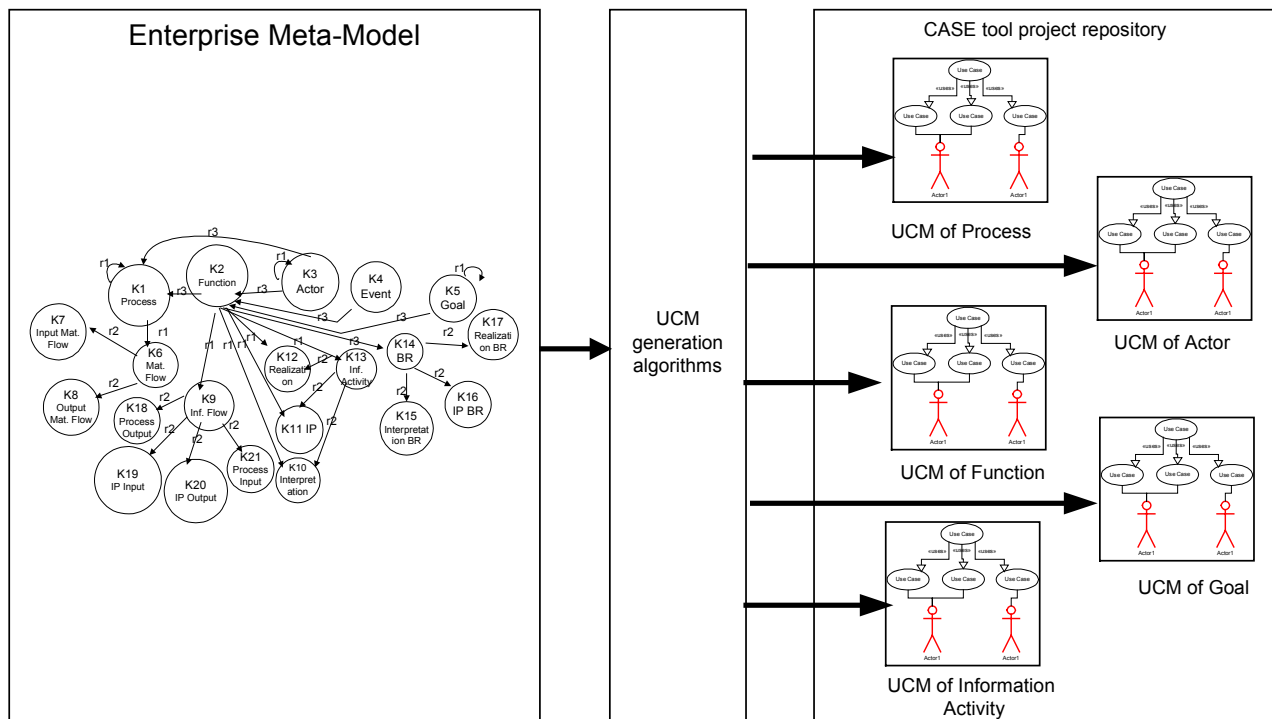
Enterprise Meta-Model

r3
r1
K1
Process
r3
K2
Function
r1
r3
K3
Actor
K4
Event
r1
K5
Goal
r3
r3
K7
Input Mat.
Flow
r2
r1
K6
Mat.
Flow
r1
r1
r1
r1
r1
K12
Realization
r2
K13
Inf.
Activity
r3
K14
BR
r2
K17
Realization BR
r2
K8
Output
Mat. Flow
K18
Process
Output
K9
Inf. Flow
r2
K11 IP
r2
r2
K15
Interpretation BR
r2
K16
IP BR
r2
r2
r2
K19
IP Input
K20
IP Output
K21
Process
Input
K10
Interpretation

UCM
generation
algorithms

CASE tool project repository

Use Case
«uses»
«uses»
«uses»
Use Case
Use Case
Use Case
Actor1
Actor1

UCM of Process

UCM of Actor

UCM of Function

UCM of Goal

UCM of Information
Activity